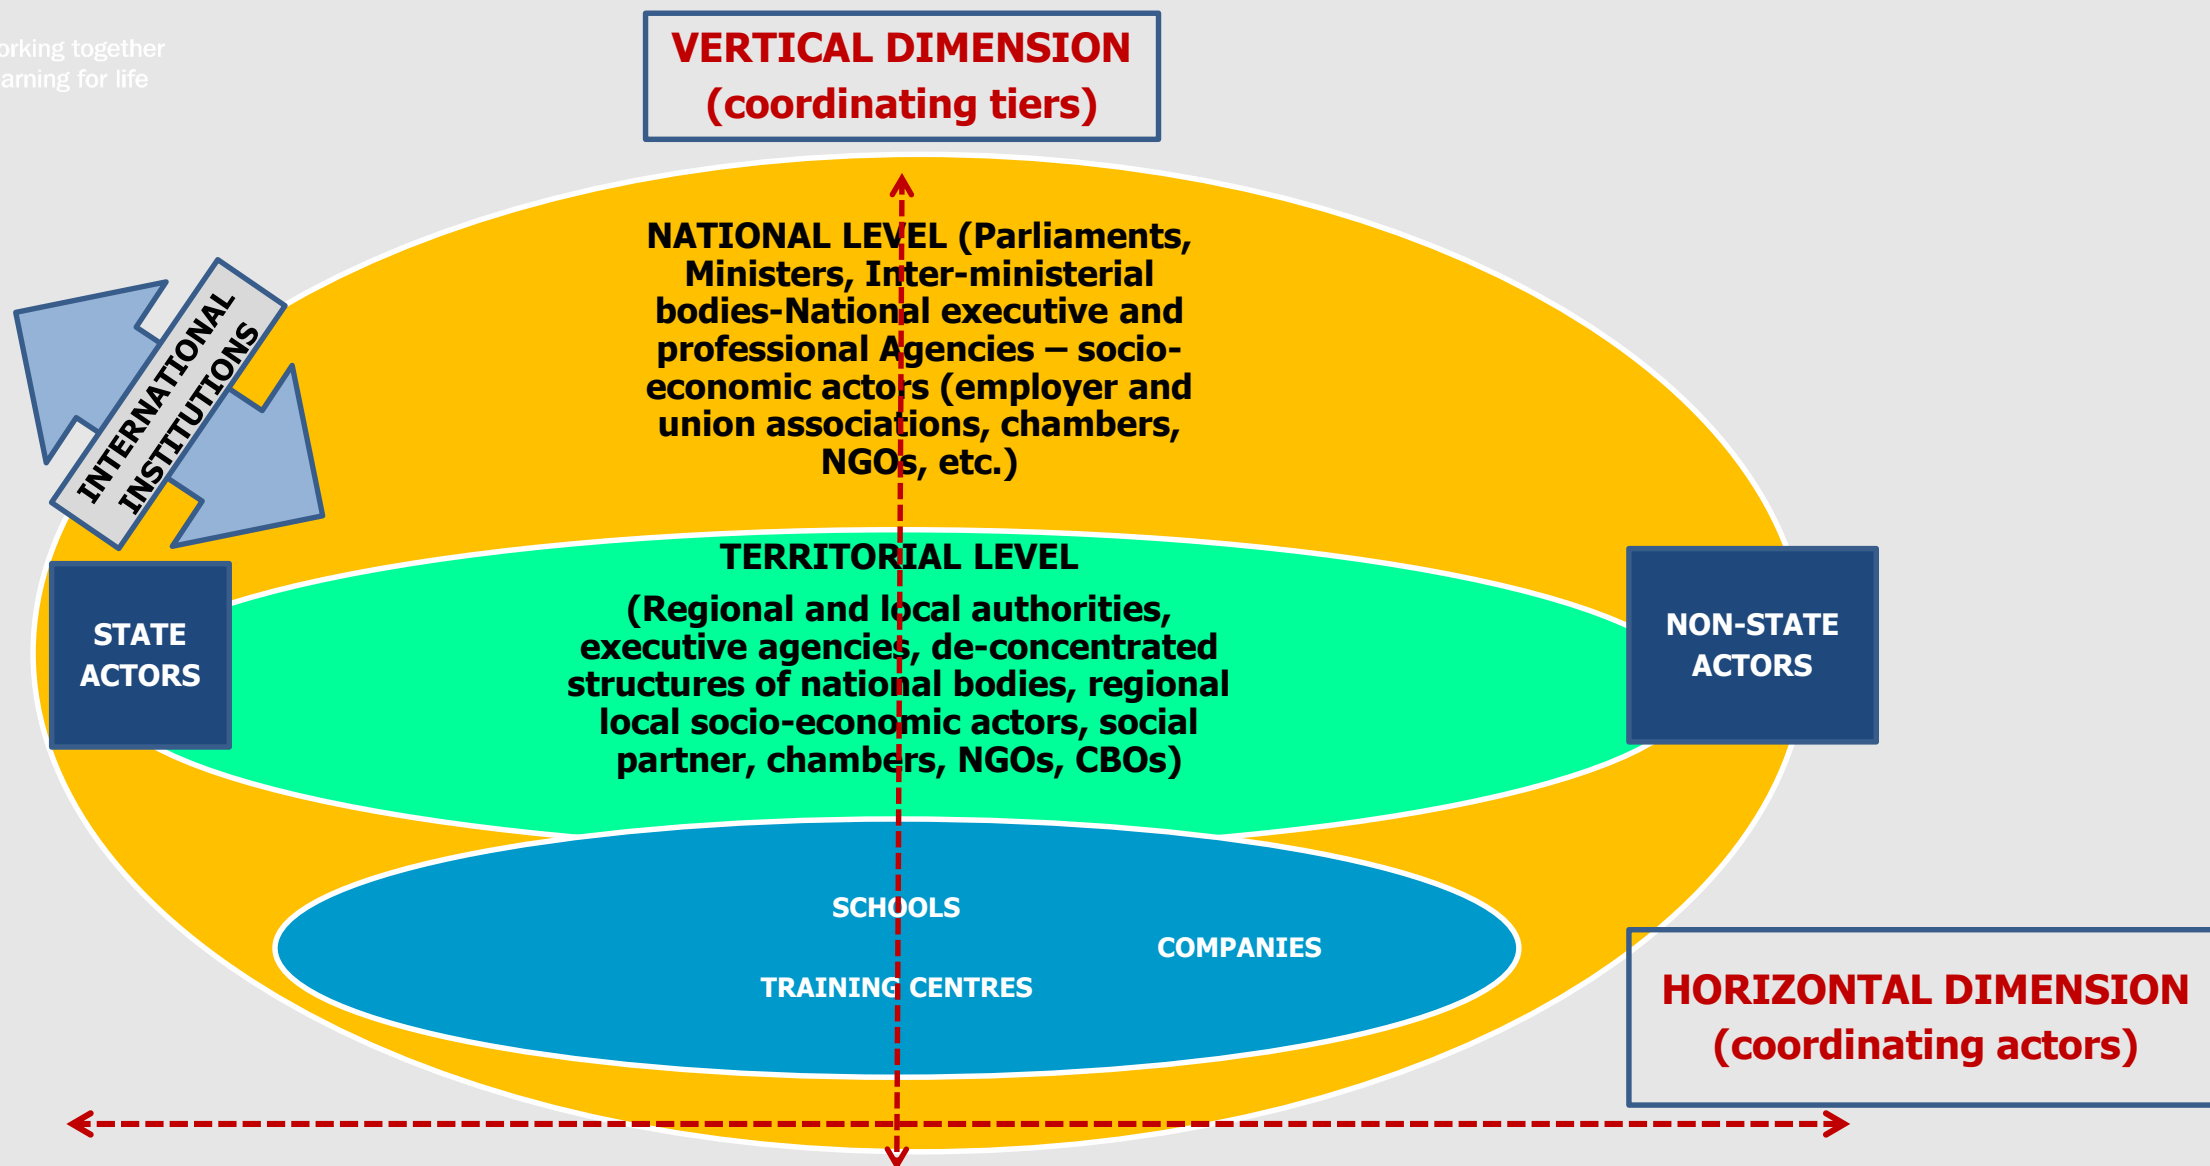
orking together
arning for life

VERTICAL DIMENSION
(coordinating tiers)

INTERNATIONAL INSTITUTIONS

NATIONAL LEVEL (Parliaments, Ministers, Inter-ministerial bodies-National executive and professional Agencies – socio-economic actors (employer and union associations, chambers, NGOs, etc.)

STATE ACTORS

TERRITORIAL LEVEL

(Regional and local authorities, executive agencies, de-concentrated structures of national bodies, regional local socio-economic actors, social partner, chambers, NGOs, CBOs)

NON-STATE ACTORS

SCHOOLS

COMPANIES

TRAINING CENTRES

HORIZONTAL DIMENSION
(coordinating actors)